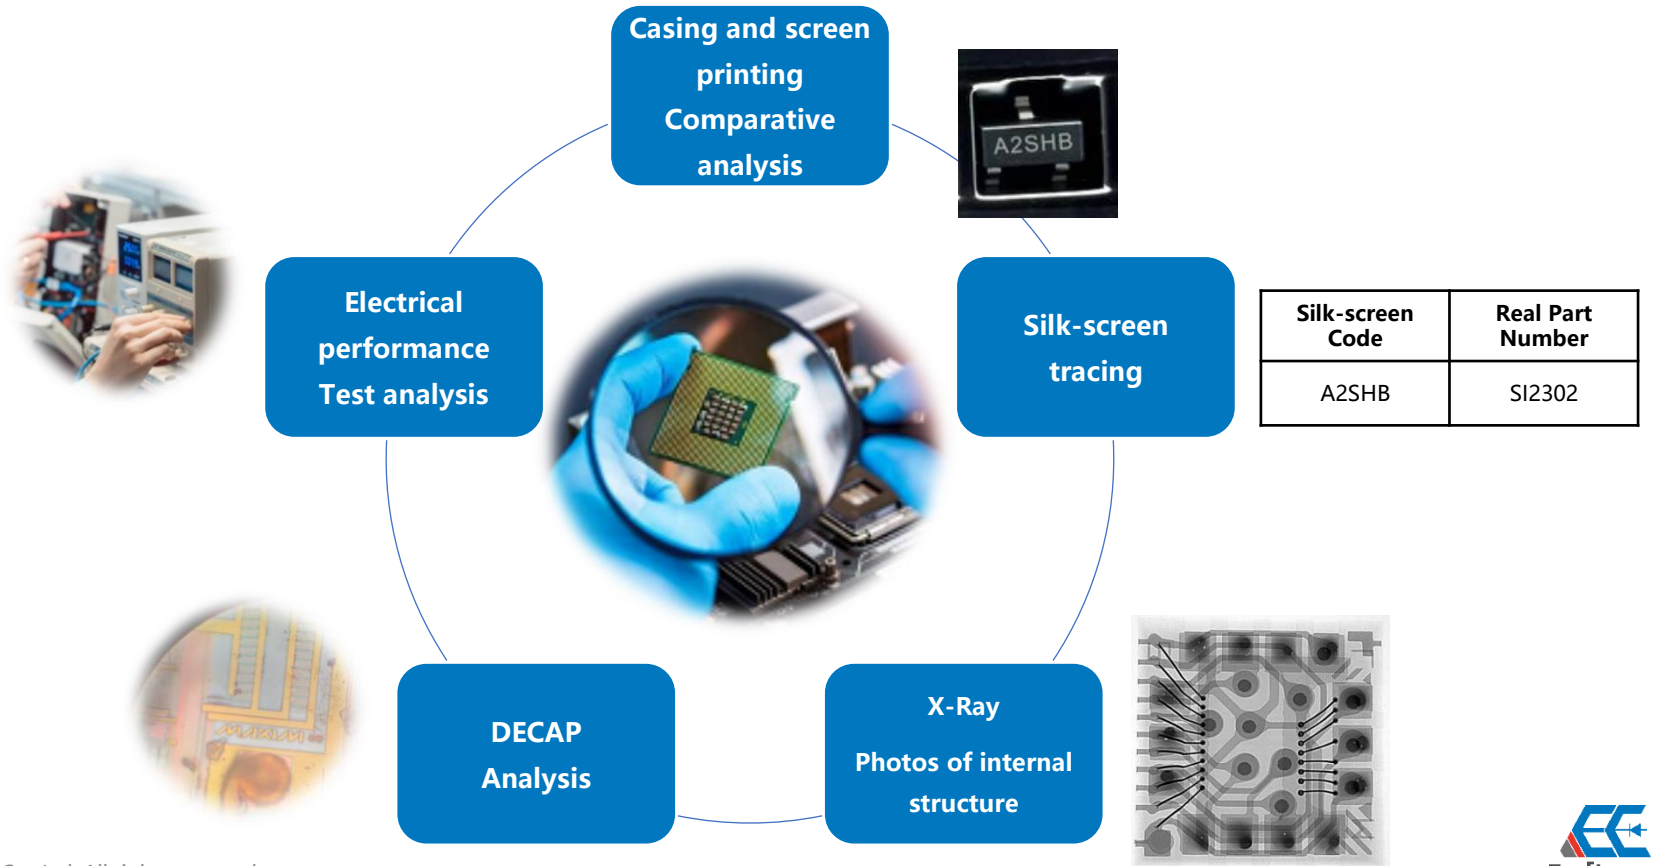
Casing and screen printing Comparative analysis

A2SHB

Electrical performance Test analysis

Silk-screen tracing

| Silk-screen Code | Real Part Number |
|---|---|
| A2SHB | SI2302 |

DECAP Analysis

X-Ray

Photos of internal structure